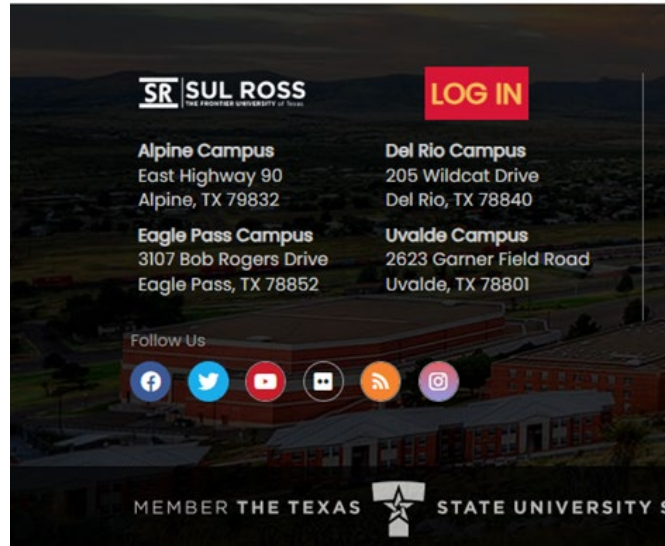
SR SUL ROSS
THE FRONTIER UNIVERSITY of Texas

LOG IN

Alpine Campus
East Highway 90
Alpine, TX 79832

Del Rio Campus
205 Wildcat Drive
Del Rio, TX 78840

Eagle Pass Campus
3107 Bob Rogers Drive
Eagle Pass, TX 78852

Uvalde Campus
2623 Garner Field Road
Uvalde, TX 78801

Follow Us

MEMBER THE TEXAS STATE UNIVERSITY S